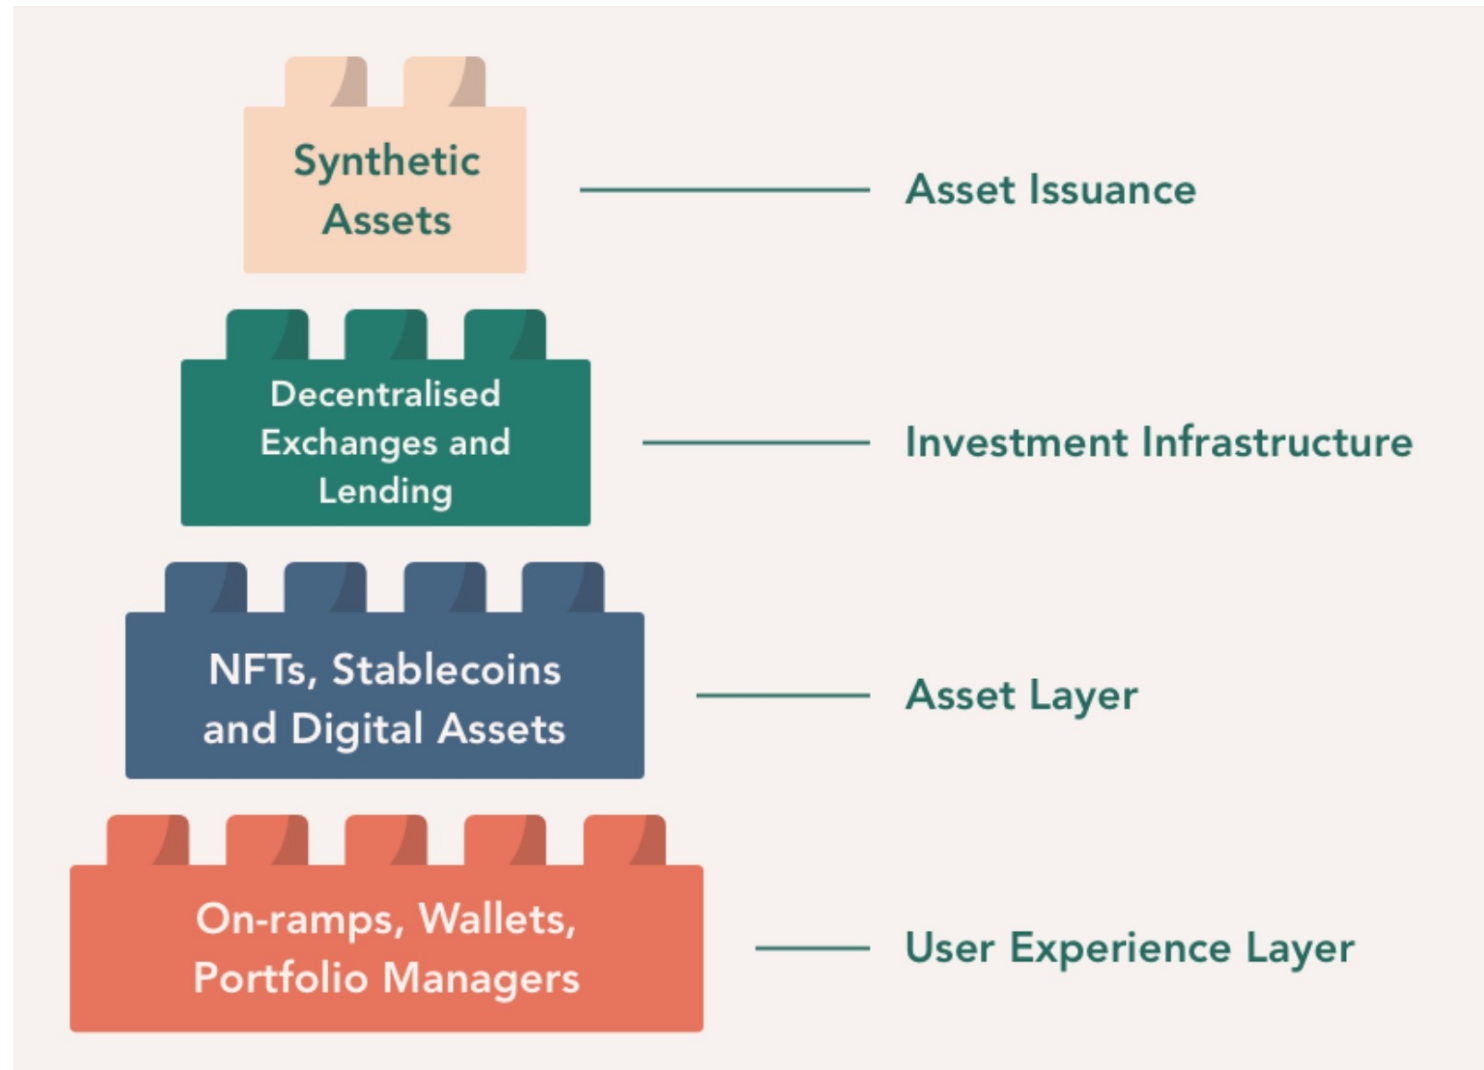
Synthetic Assets

Asset Issuance

Decentralised Exchanges and Lending

Investment Infrastructure

NFTs, Stablecoins and Digital Assets

Asset Layer

On-ramps, Wallets, Portfolio Managers

User Experience Layer